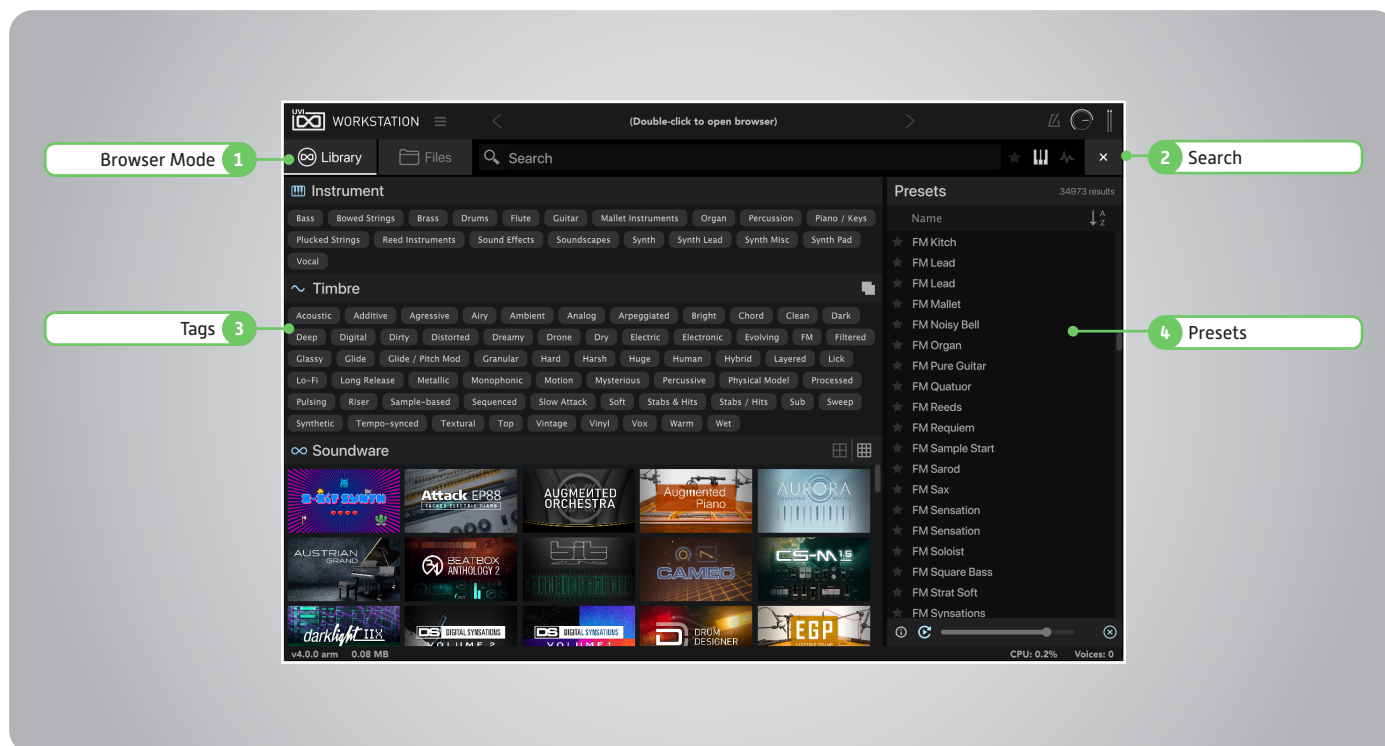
UVI WORKSTATION

(Double-click to open browser)

Browser Mode 1

Library

Files

Search

2 Search

Instrument

Bass Bowed Strings Brass Drums Flute Guitar Mallet Instruments Organ Percussion Piano / Keys Plucked Strings Reed Instruments Sound Effects Soundscapes Synth Synth Lead Synth Misc Synth Pad Vocal

Timbre

Tags 3

Acoustic Additive Agressive Airy Ambient Analog Arpeggiated Bright Chord Clean Dark Deep Digital Dirty Distorted Dreamy Drone Dry Electric Electronic Evolving FM Filtered Glassy Glide Glide / Pitch Mod Granular Hard Harsh Huge Human Hybrid Layered Lick Lo-Fi Long Release Metallic Monophonic Motion Mysterious Percussive Physical Model Processed Pulsing Riser Sample-based Sequenced Slow Attack Soft Stabs & Hits Stabs / Hits Sub Sweep Synthetic Tempo-synced Textural Top Vintage Vinyl Vox Warm Wet

Soundware

8-BIT SYNTH

Attack EP88 TACKED ELECTRIC PIANO

AUGMENTED ORCHESTRA

Augmented Piano

AURORA

AUSTRIAN GRAND

BEATBOX ANTHOLOGY 2

CAMEO

CS-M 1.5

darklight IIX

DS DIGITAL SYNSATIONS VOLUME 2

DS DIGITAL SYNSATIONS VOLUME 1

DRUM DESIGNER

EGP

Presets 34973 results

Name

FM Kitch
FM Lead
FM Lead
FM Mallet
FM Noisy Bell
FM Organ
FM Pure Guitar
FM Quatuor
FM Reeds
FM Requiem
FM Sample Start
FM Sarod
FM Sax
FM Sensation
FM Sensation
FM Soloist
FM Square Bass
FM Strat Soft
FM Synsations

4 Presets

v4.0.0 arm 0.08 MB

CPU: 0.2% Voices: 0